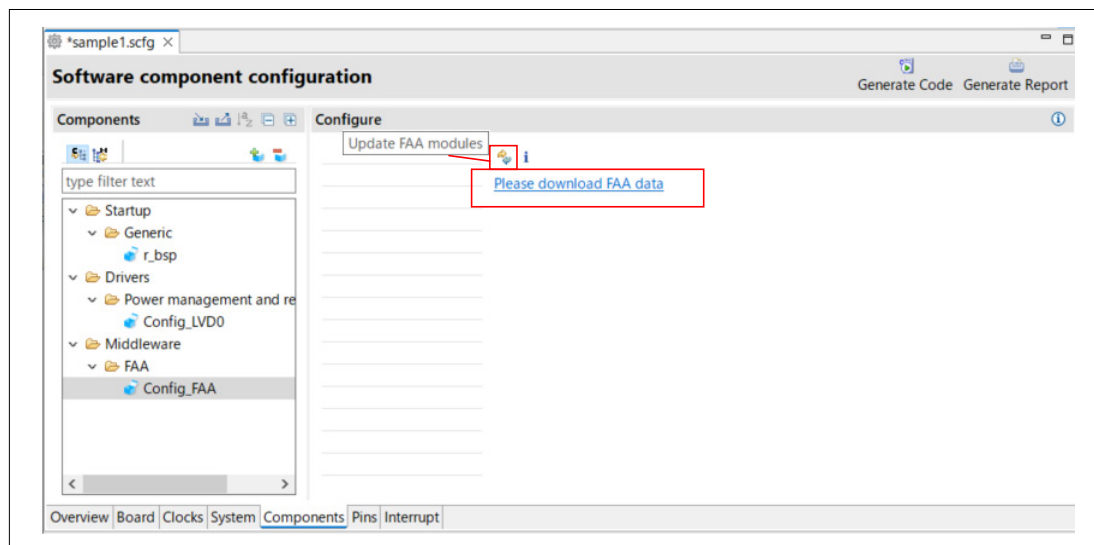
*sample1.scfg ×

Software component configuration

Generate Code Generate Report

Components

Configure

type filter text

Startup
Generic
r_bsp
Drivers
Power management and re
Config_LVD0
Middleware
FAA
Config_FAA

Update FAA modules

Please download FAA data

Overview Board Clocks System Components Pins Interrupt